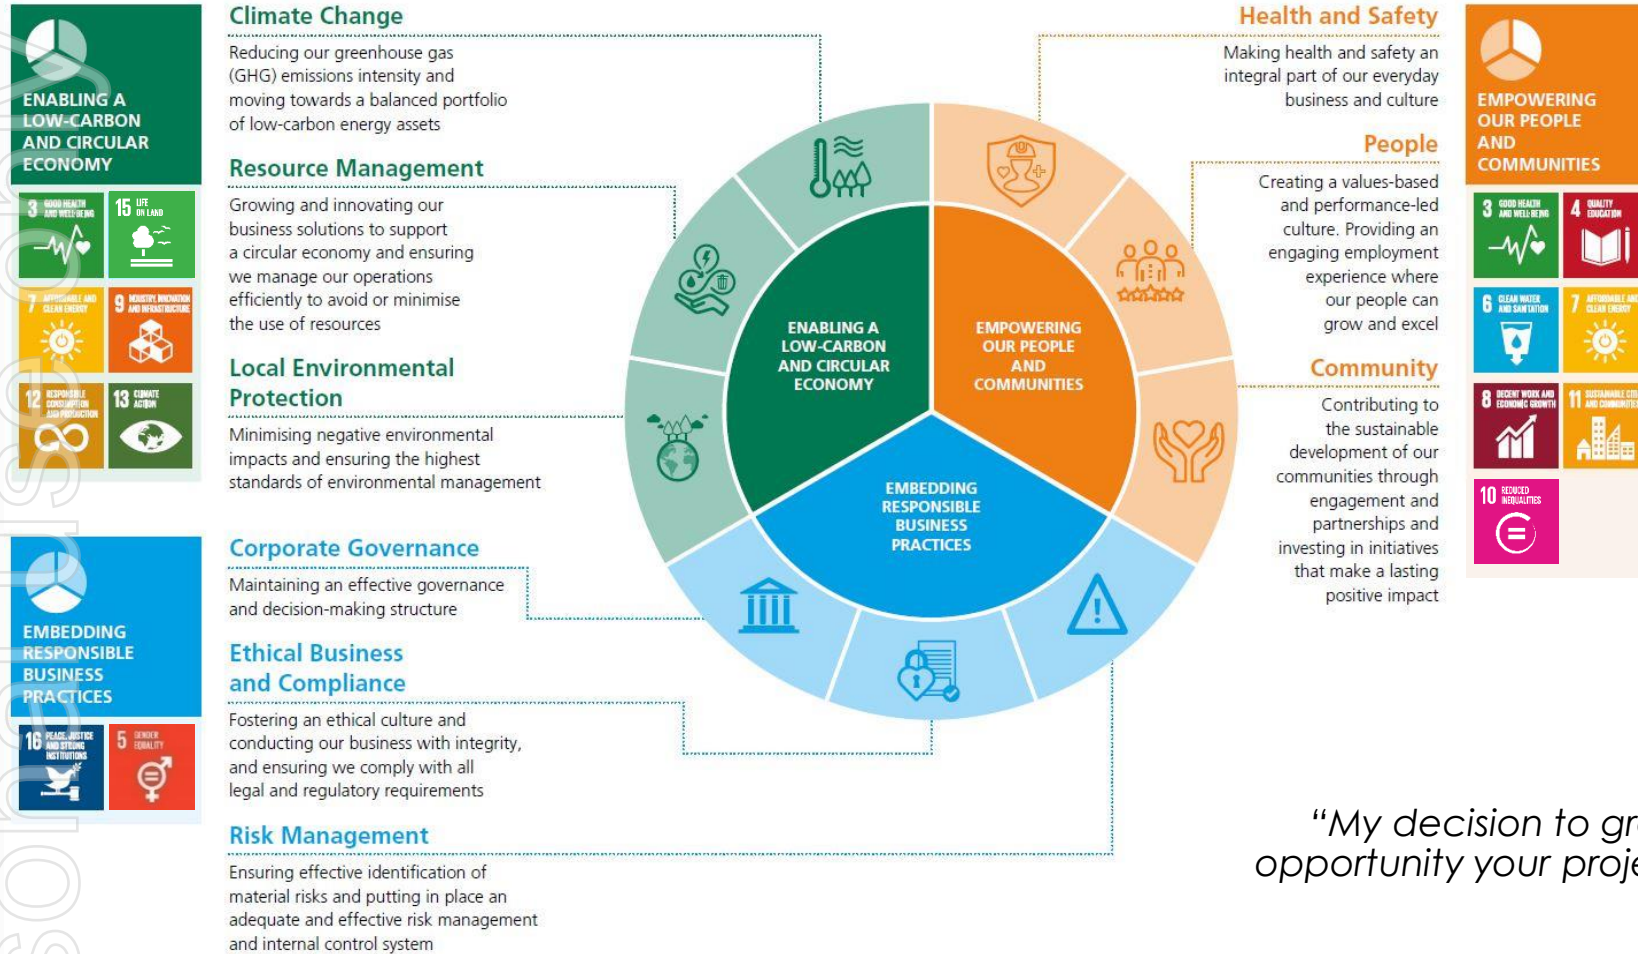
ENABLING A LOW-CARBON AND CIRCULAR ECONOMY

3 GOOD HEALTH AND WELL-BEING
15 LIFE ON LAND
7 AFFORDABLE AND CLEAN ENERGY
9 INDUSTRY, INNOVATION AND INFRASTRUCTURE
12 RESPONSIBLE CONSUMPTION AND PRODUCTION
13 CLIMATE ACTION

Climate Change

Reducing our greenhouse gas (GHG) emissions intensity and moving towards a balanced portfolio of low-carbon energy assets

Resource Management

Growing and innovating our business solutions to support a circular economy and ensuring we manage our operations efficiently to avoid or minimise the use of resources

Local Environmental Protection

Minimising negative environmental impacts and ensuring the highest standards of environmental management

EMBEDDING RESPONSIBLE BUSINESS PRACTICES

16 PEACE, JUSTICE AND STRONG INSTITUTIONS
5 GENDER EQUALITY

Corporate Governance

Maintaining an effective governance and decision-making structure

Ethical Business and Compliance

Fostering an ethical culture and conducting our business with integrity, and ensuring we comply with all legal and regulatory requirements

Risk Management

Ensuring effective identification of material risks and putting in place an adequate and effective risk management and internal control system

ENABLING A LOW-CARBON AND CIRCULAR ECONOMY

EMPOWERING OUR PEOPLE AND COMMUNITIES

EMBEDDING RESPONSIBLE BUSINESS PRACTICES

Health and Safety

Making health and safety an integral part of our everyday business and culture

People

Creating a values-based and performance-led culture. Providing an engaging employment experience where our people can grow and excel

Community

Contributing to the sustainable development of our communities through engagement and partnerships and investing in initiatives that make a lasting positive impact

EMPOWERING OUR PEOPLE AND COMMUNITIES

3 GOOD HEALTH AND WELL-BEING
4 QUALITY EDUCATION
6 CLEAN WATER AND SANITATION
7 AFFORDABLE AND CLEAN ENERGY
8 DECENT WORK AND ECONOMIC GROWTH
11 SUSTAINABLE CITIES AND COMMUNITIES
10 REDUCED INEQUALITIES

“My decision to gr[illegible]
opportunity your proje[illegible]